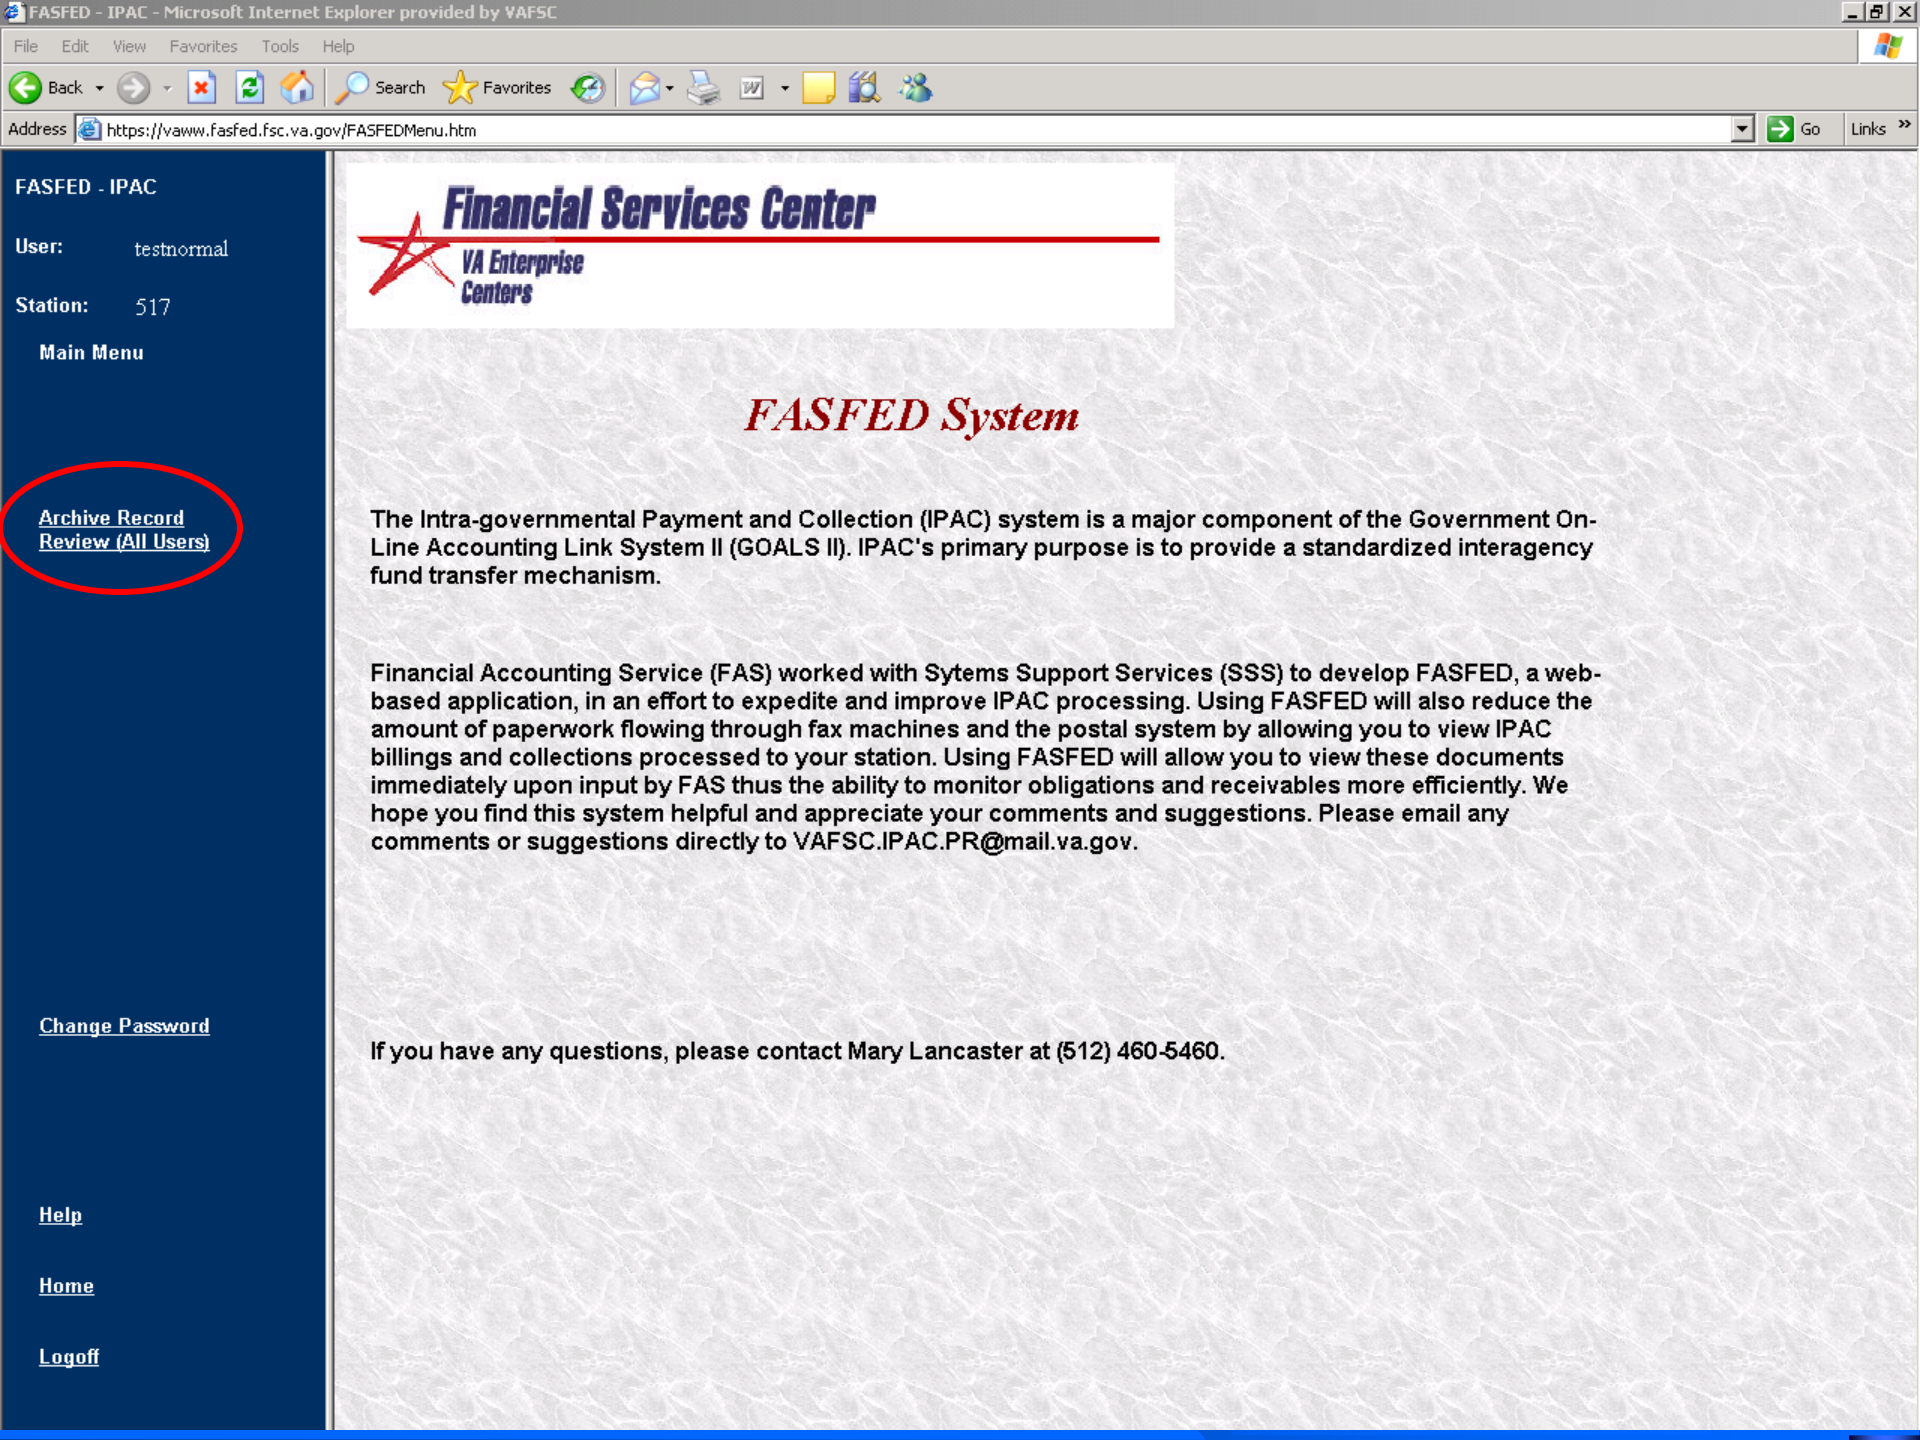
FASFED - IPAC - Microsoft Internet Explorer provided by VAFSC

File Edit View Favorites Tools Help

Back Search Favorites

Address https://vaww.fasfed.fsc.va.gov/FASFEDMenu.htm Go Links

FASFED - IPAC

User: testnormal

Station: 517

Main Menu

Archive Record Review (All Users)

Change Password

Help

Home

Logoff

Financial Services Center
VA Enterprise Centers

FASFED System

The Intra-governmental Payment and Collection (IPAC) system is a major component of the Government On-Line Accounting Link System II (GOALS II). IPAC's primary purpose is to provide a standardized interagency fund transfer mechanism.

Financial Accounting Service (FAS) worked with Sytems Support Services (SSS) to develop FASFED, a web-based application, in an effort to expedite and improve IPAC processing. Using FASFED will also reduce the amount of paperwork flowing through fax machines and the postal system by allowing you to view IPAC billings and collections processed to your station. Using FASFED will allow you to view these documents immediately upon input by FAS thus the ability to monitor obligations and receivables more efficiently. We hope you find this system helpful and appreciate your comments and suggestions. Please email any comments or suggestions directly to VAFSC.IPAC.PR@mail.va.gov.

If you have any questions, please contact Mary Lancaster at (512) 460-5460.